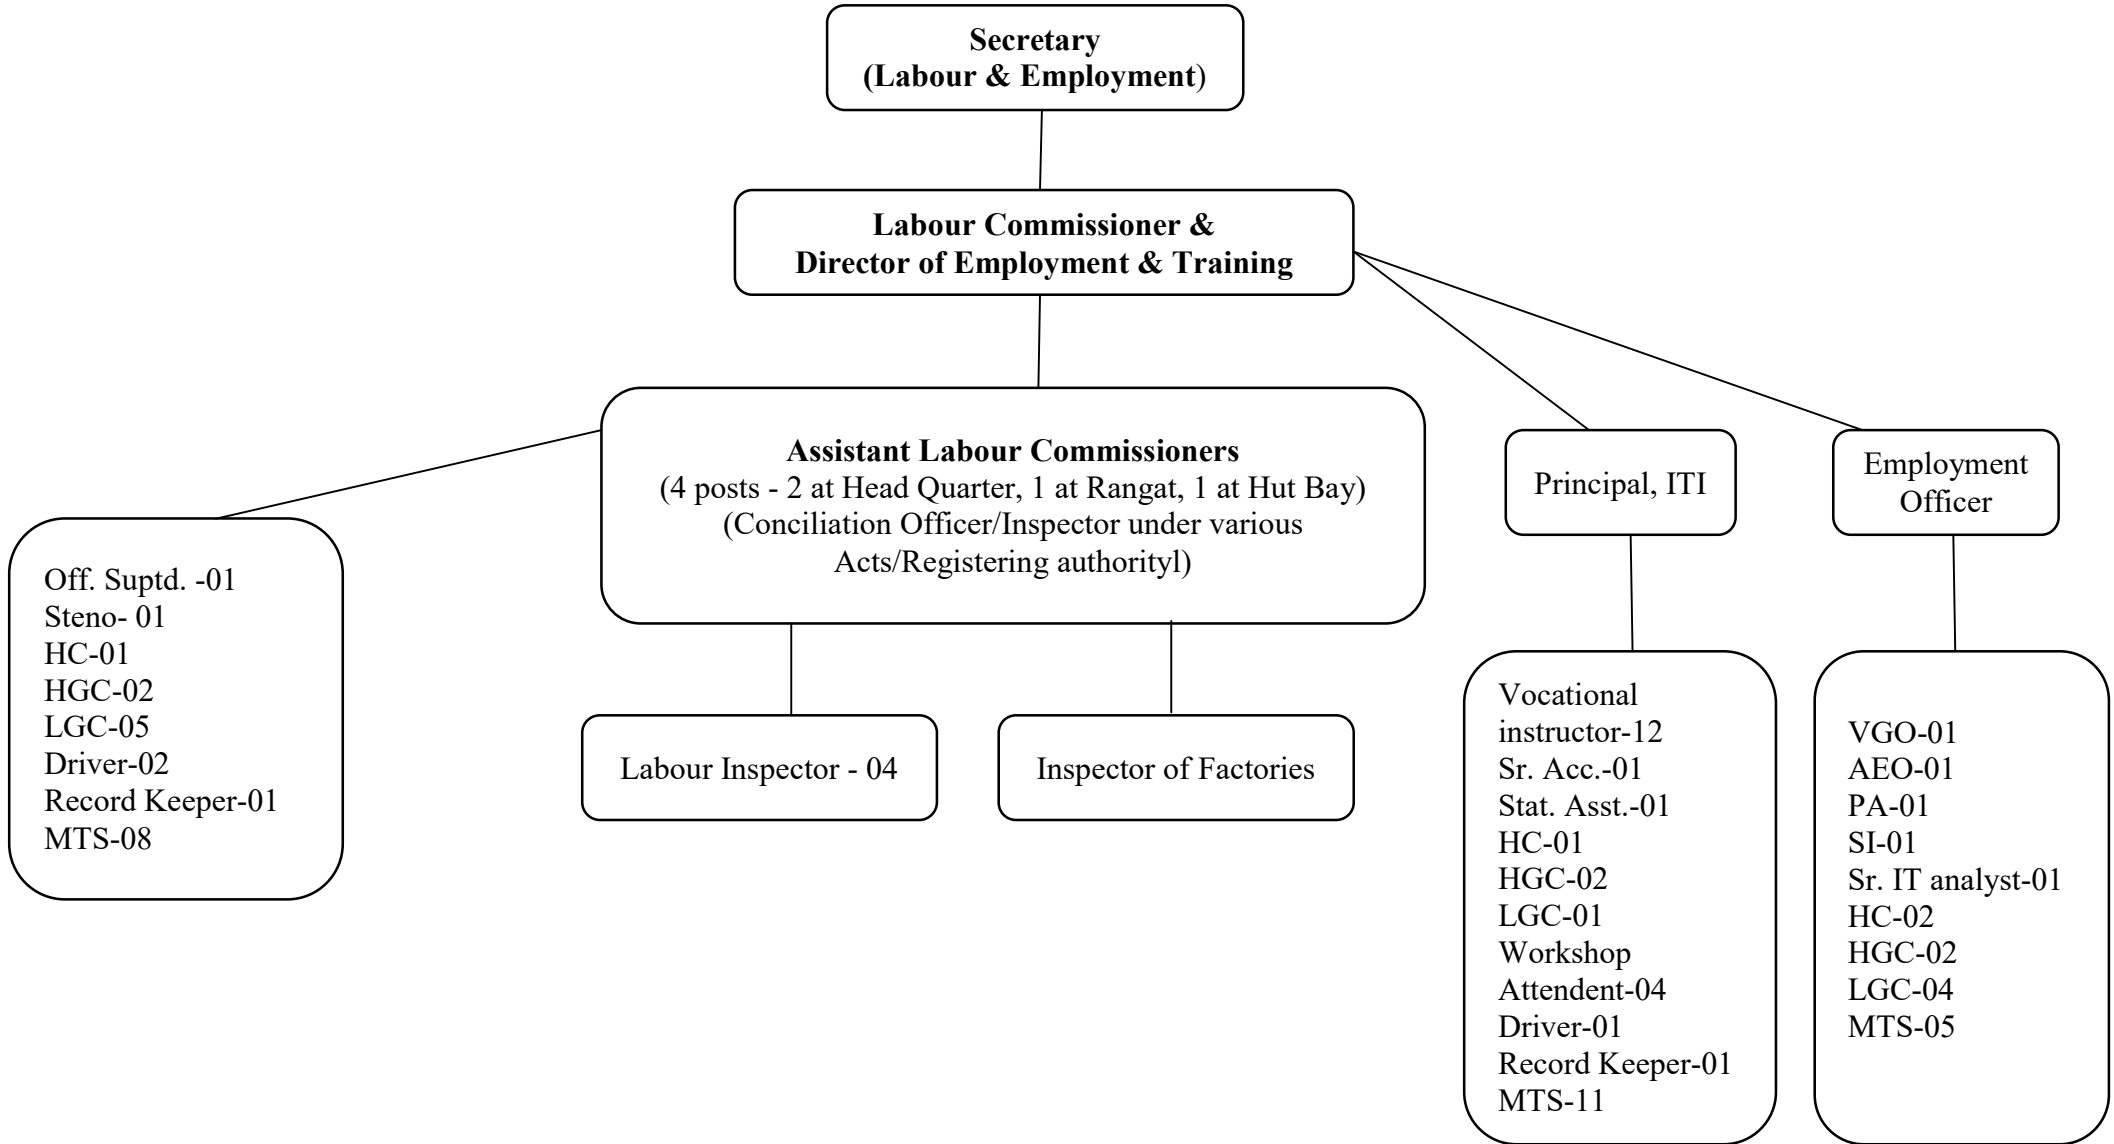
Secretary
(Labour & Employment)

Labour Commissioner &
Director of Employment & Training

Assistant Labour Commissioners
(4 posts - 2 at Head Quarter, 1 at Rangat, 1 at Hut Bay)
(Conciliation Officer/Inspector under various Acts/Registering authorityl)

Principal, ITI

Employment Officer

Off. Suptd. -01
Steno- 01
HC-01
HGC-02
LGC-05
Driver-02
Record Keeper-01
MTS-08

Labour Inspector - 04

Inspector of Factories

Vocational instructor-12
Sr. Acc.-01
Stat. Asst.-01
HC-01
HGC-02
LGC-01
Workshop Attendent-04
Driver-01
Record Keeper-01
MTS-11

VGO-01
AEO-01
PA-01
SI-01
Sr. IT analyst-01
HC-02
HGC-02
LGC-04
MTS-05